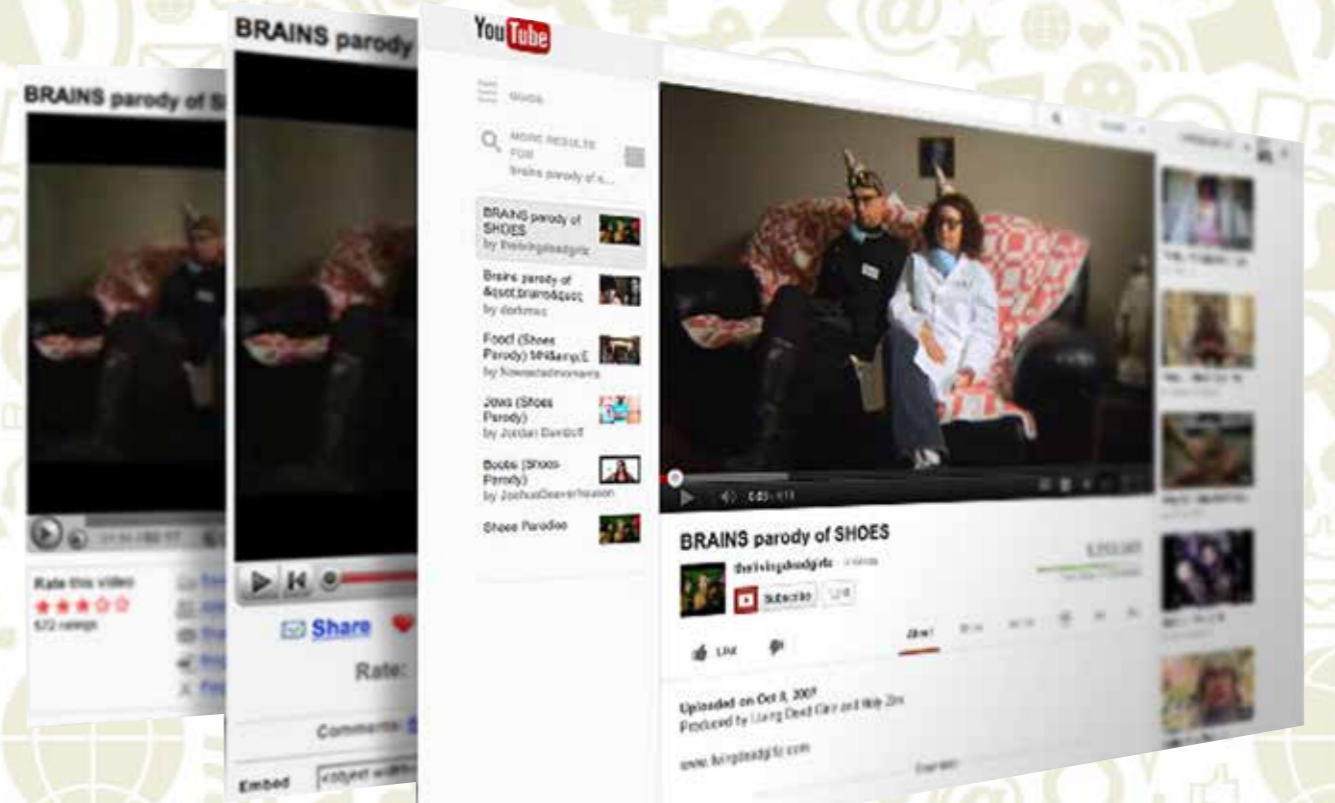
BRAINS parody of SH

Rate this video
572 ratings

BRAINS parody

Share

Rate:

Comments:

Embed

YouTube

Guide

MORE RESULTS FOR
brains parody of s...

BRAINS parody of SHOES
by thelivingdeadgirlz

Brains parody of &quot;brains&quot;
by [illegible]

Food (Shoes Parody) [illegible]
by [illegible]

Jews (Shoes Parody)
by Jordan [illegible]

Boobs (Shoes Parody)
by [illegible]

Shoes Parodies

BRAINS parody of SHOES
thelivingdeadgirlz
Subscribe
Like
About
Uploaded on Oct 8, 2007
Produced by Living Dead Girlz and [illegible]
www.livingdeadgirlz.com